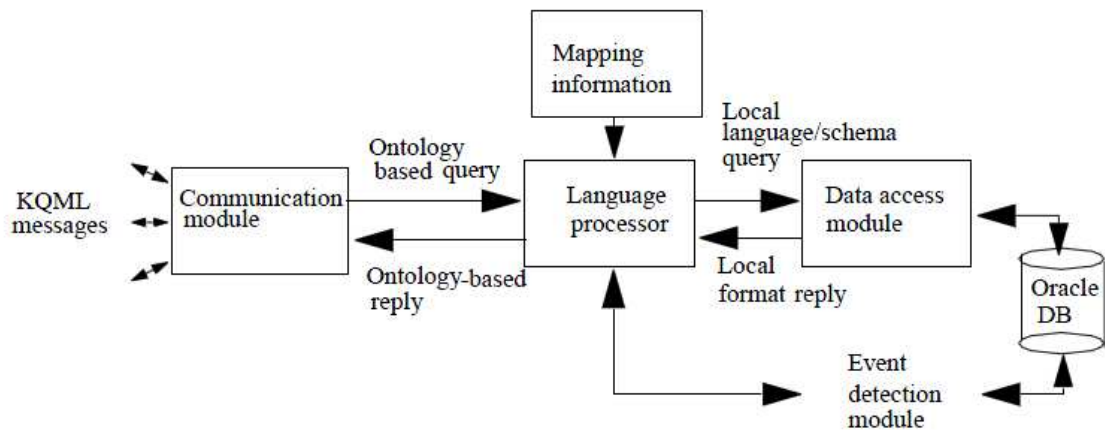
Mapping information

Local language/schema query

Ontology based query

KQML messages

Communication module

Language processor

Data access module

Ontology-based reply

Local format reply

Oracle DB

Event detection module